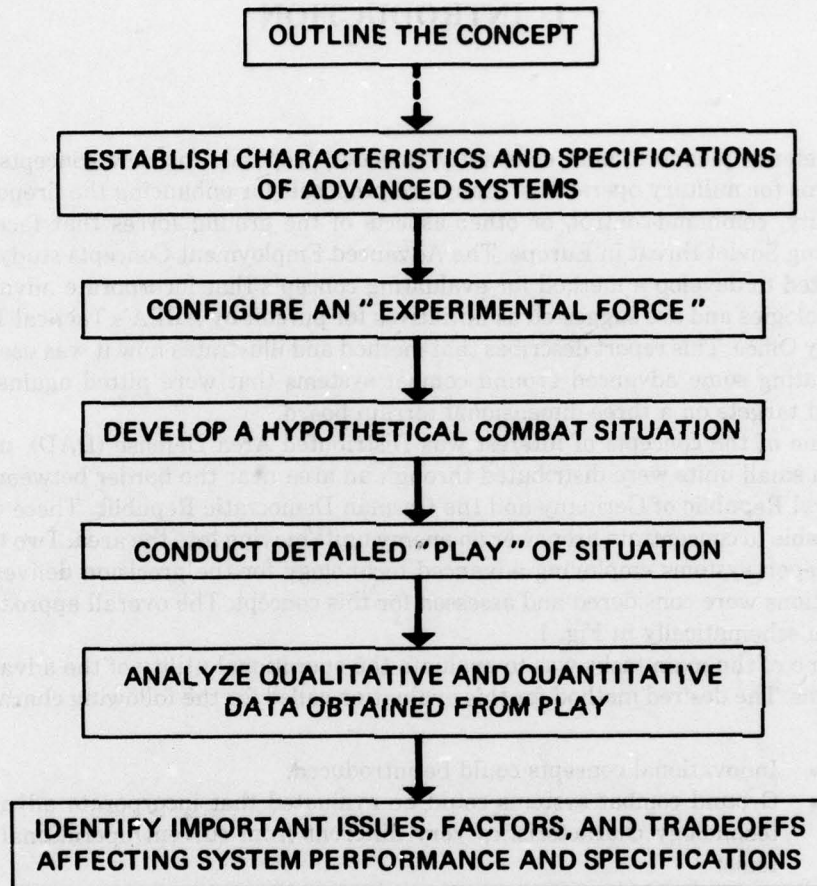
OUTLINE THE CONCEPT

ESTABLISH CHARACTERISTICS AND SPECIFICATIONS OF ADVANCED SYSTEMS

CONFIGURE AN " EXPERIMENTAL FORCE "

DEVELOP A HYPOTHETICAL COMBAT SITUATION

CONDUCT DETAILED " PLAY " OF SITUATION

ANALYZE QUALITATIVE AND QUANTITATIVE DATA OBTAINED FROM PLAY

IDENTIFY IMPORTANT ISSUES, FACTORS, AND TRADEOFFS AFFECTING SYSTEM PERFORMANCE AND SPECIFICATIONS